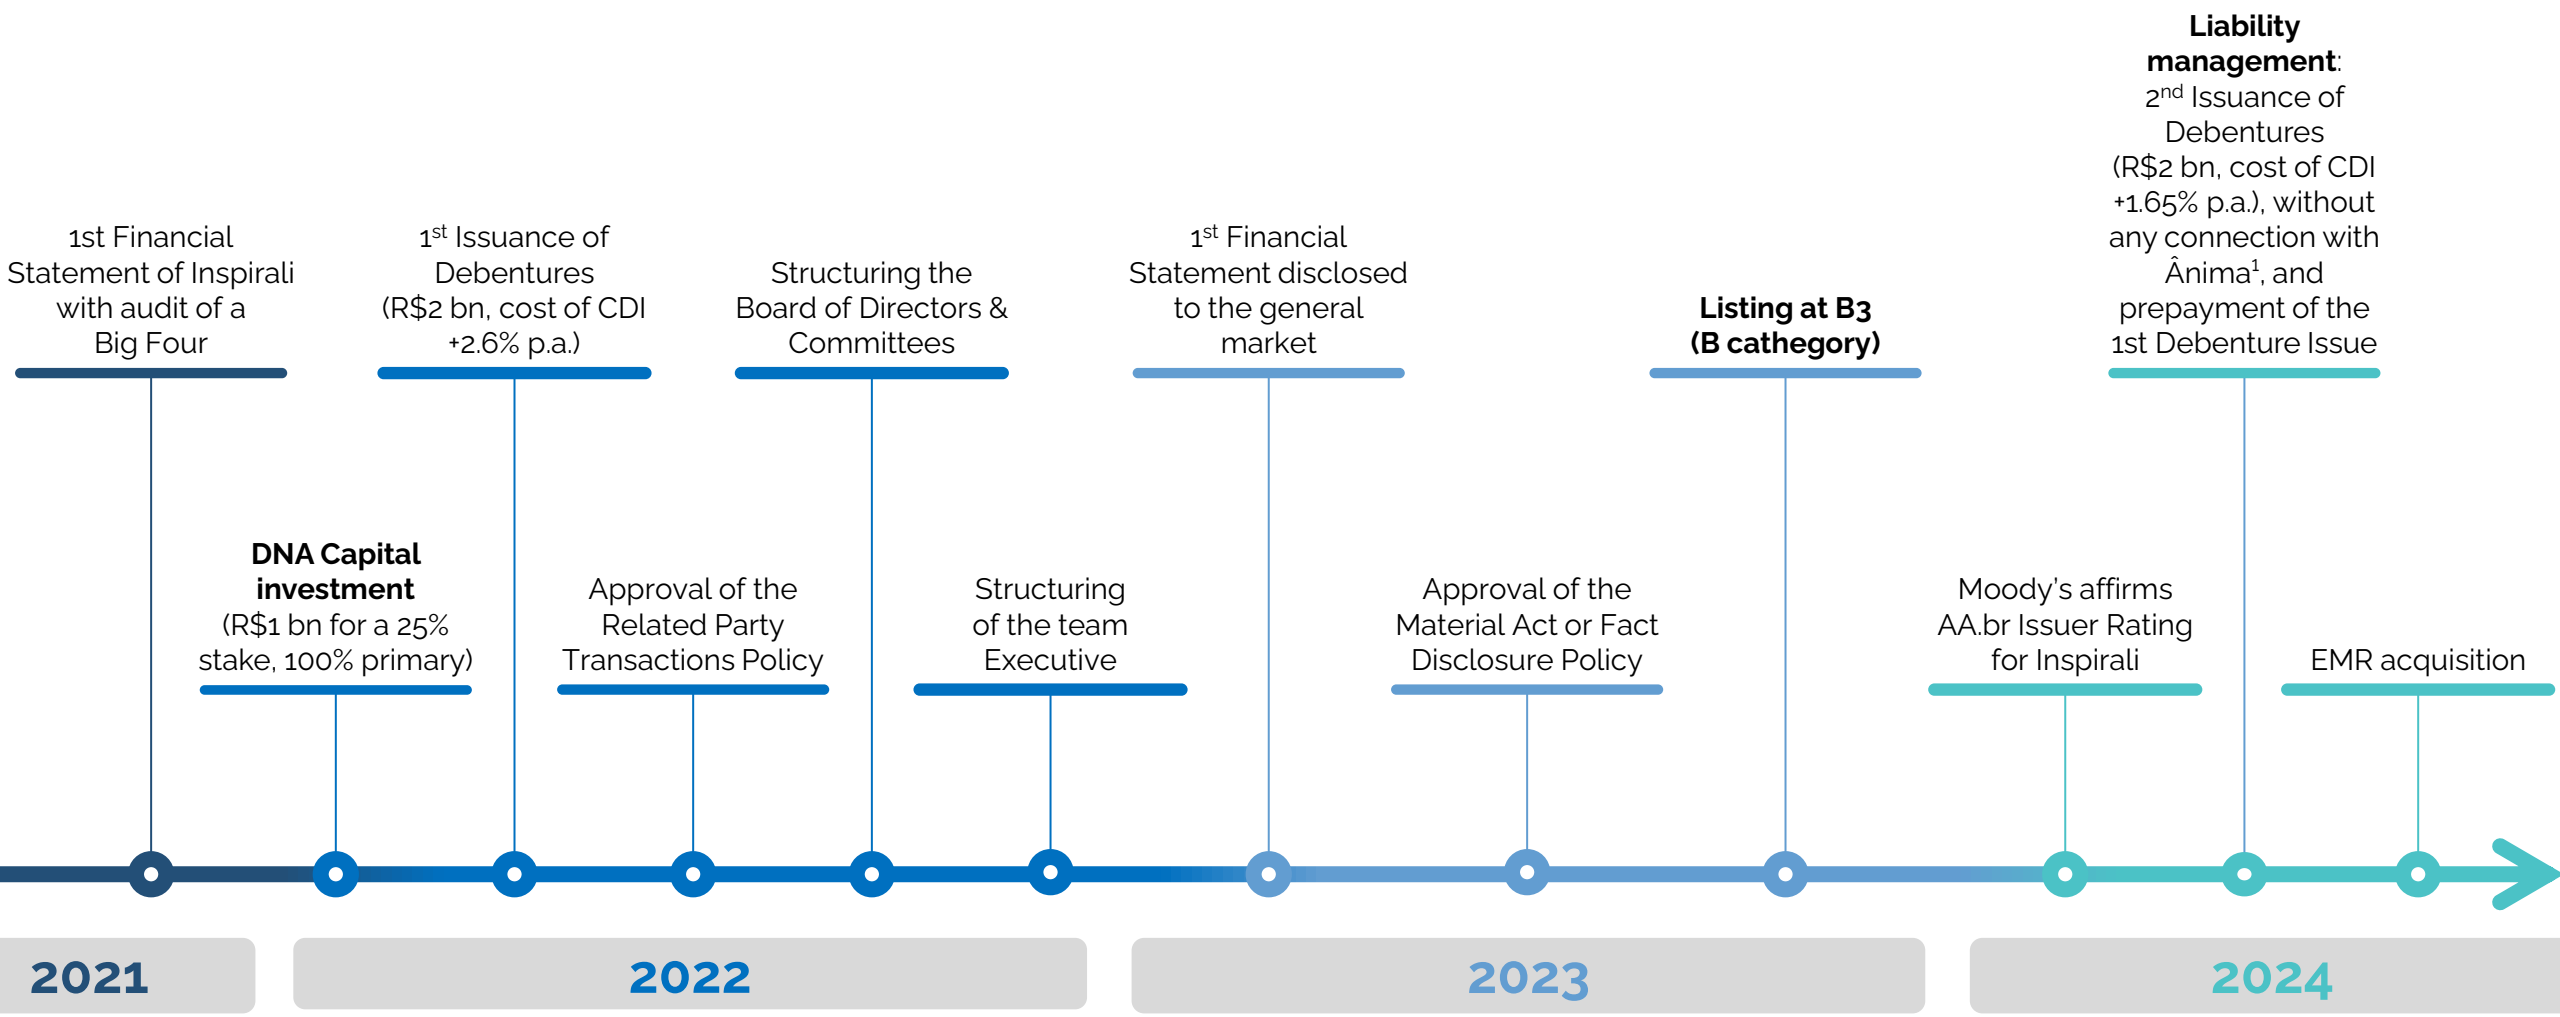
1st Financial Statement of Inspirali with audit of a Big Four

DNA Capital investment (R$1 bn for a 25% stake, 100% primary)

1$^{st}$ Issuance of Debentures (R$2 bn, cost of CDI +2.6% p.a.)

Approval of the Related Party Transactions Policy

Structuring the Board of Directors & Committees

Structuring of the team Executive

1$^{st}$ Financial Statement disclosed to the general market

Approval of the Material Act or Fact Disclosure Policy

Listing at B3 (B cathegory)

Moody's affirms AA.br Issuer Rating for Inspirali

Liability management: 2$^{nd}$ Issuance of Debentures (R$2 bn, cost of CDI +1.65% p.a.), without any connection with Ânima$^{1}$, and prepayment of the 1st Debenture Issue

EMR acquisition

2021

2022

2023

2024